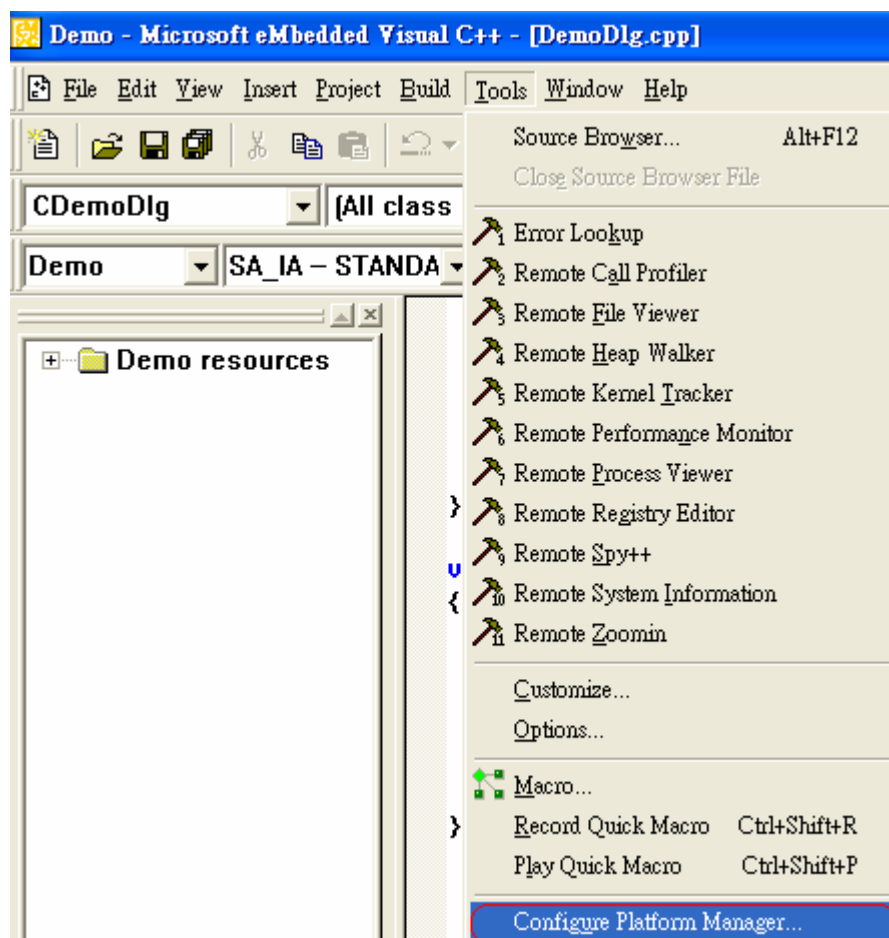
Demo - Microsoft eMbedded Visual C++ - [DemoDlg.cpp]

File Edit View Insert Project Build Tools Window Help

CDemoDlg
(All class

Demo
SA_IA – STANDA

Demo resources

}
v
{

}

Source Browser... Alt+F12
Close Source Browser File
1 Error Lookup
2 Remote Call Profiler
3 Remote File Viewer
4 Remote Heap Walker
5 Remote Kernel Tracker
6 Remote Performance Monitor
7 Remote Process Viewer
8 Remote Registry Editor
9 Remote Spy++
10 Remote System Information
11 Remote Zoomin
Customize...
Options...
Macro...
Record Quick Macro Ctrl+Shift+R
Play Quick Macro Ctrl+Shift+P
Configure Platform Manager...